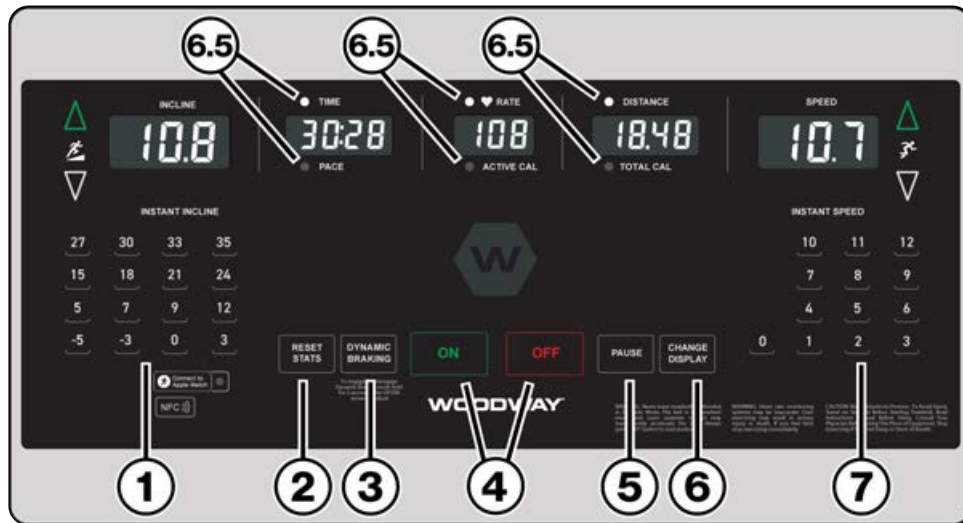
6.5
6.5
6.5

INCLINE
10.8

TIME
30:28
PACE

RATE
108
ACTIVE CAL

DISTANCE
18.48
TOTAL CAL

SPEED
10.7

INSTANT INCLINE

| 27 | 30 | 33 | 35 |
|---|---|---|---|
| 15 | 18 | 21 | 24 |
| 5 | 7 | 9 | 12 |
| -5 | -3 | 0 | 3 |

Connect to Apple Watch
NFC

W

RESET STATS
DYNAMIC BRAKING
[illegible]
ON
OFF
PAUSE
CHANGE DISPLAY

WOODWAY

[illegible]
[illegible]
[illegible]

INSTANT SPEED

| | 10 | 11 | 12 |
|---|---|---|---|
| | 7 | 8 | 9 |
| | 4 | 5 | 6 |
| 0 | 1 | 2 | 3 |

1
2
3
4
5
6
7